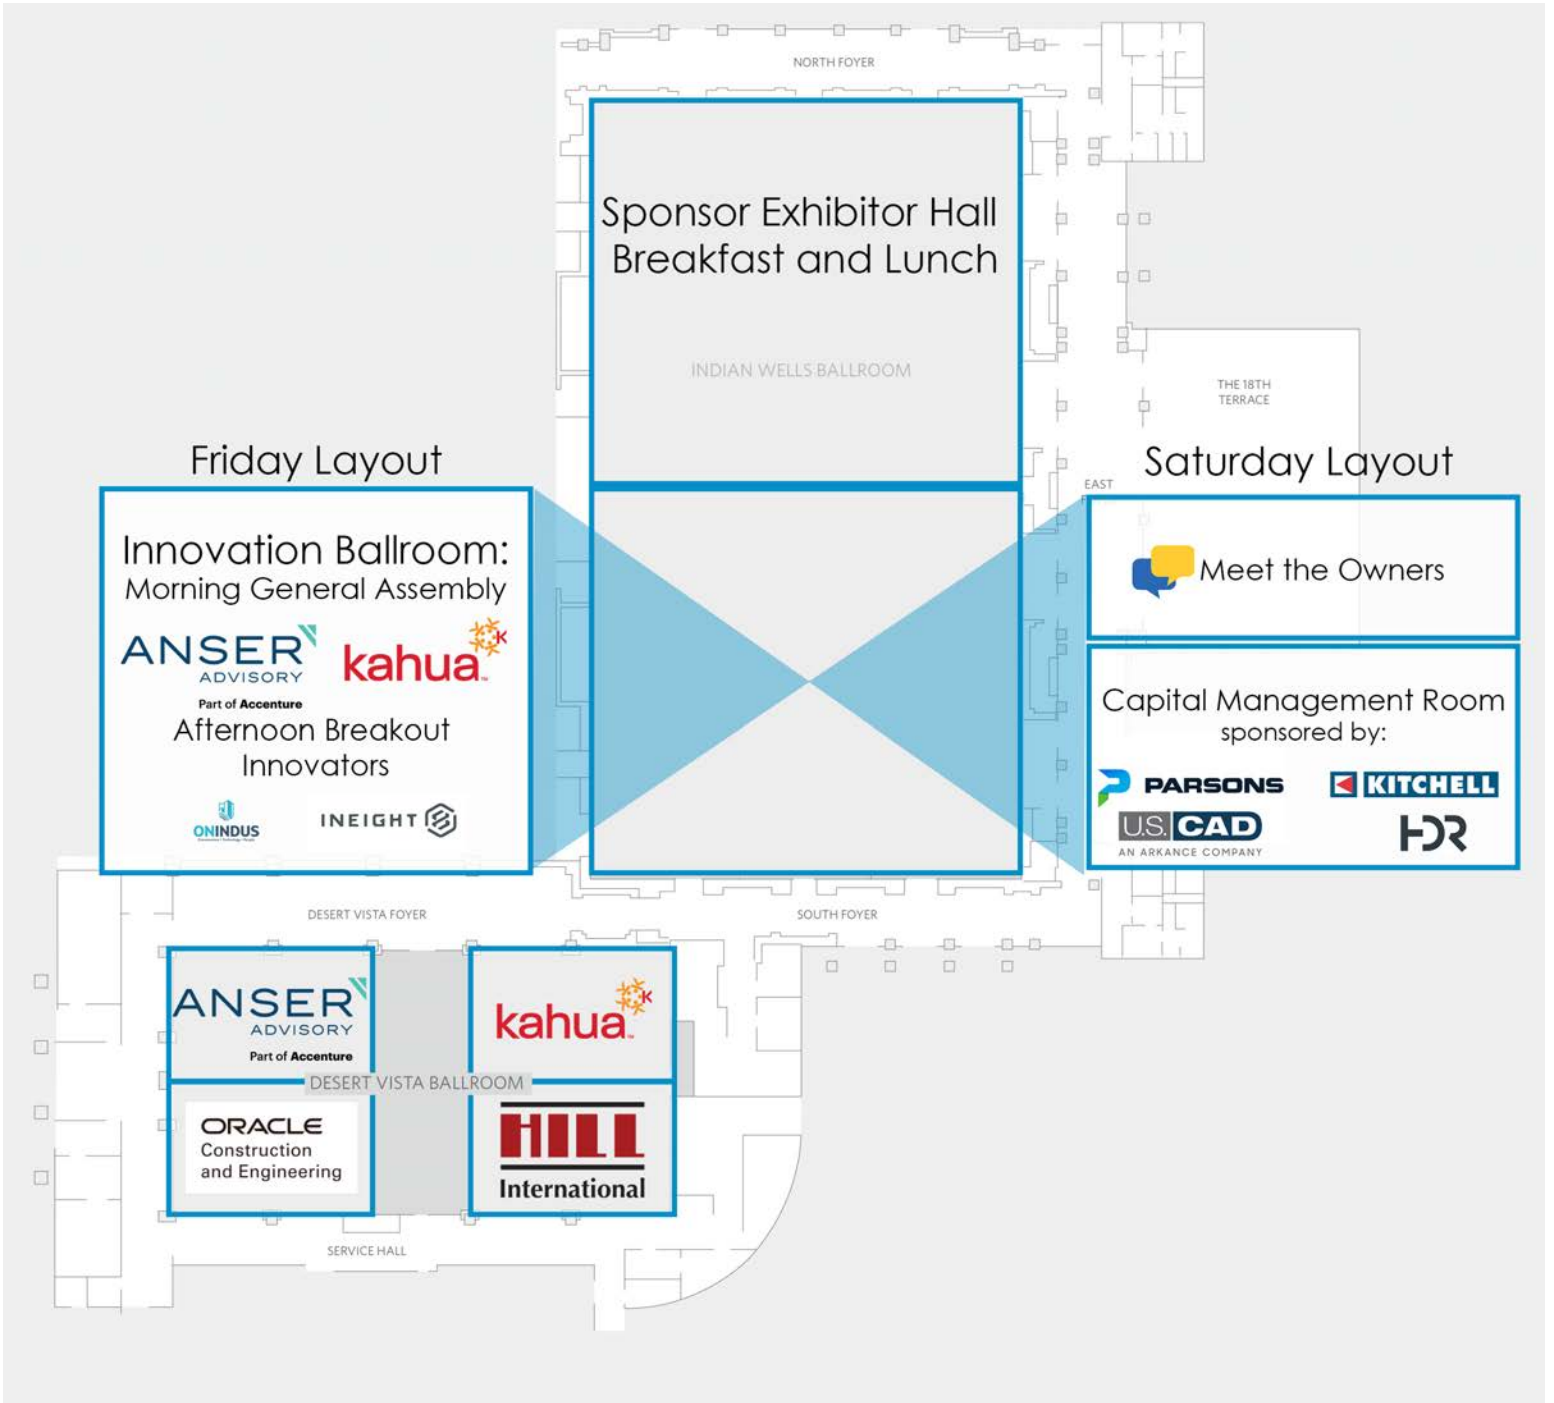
NORTH FOYER

Sponsor Exhibitor Hall
Breakfast and Lunch

INDIAN WELLS BALLROOM

THE 18TH TERRACE

Friday Layout

Innovation Ballroom:
Morning General Assembly

ANSER ADVISORY
Part of Accenture

kahua

Afternoon Breakout Innovators

ONINDUS

INEIGHT

EAST

Saturday Layout

Meet the Owners

Capital Management Room
sponsored by:

PARSONS

KITCHELL

U.S. CAD
AN ARKANCE COMPANY

HDR

DESERT VISTA FOYER

SOUTH FOYER

ANSER ADVISORY
Part of Accenture

kahua

DESERT VISTA BALLROOM

ORACLE
Construction and Engineering

HILL
International

SERVICE HALL